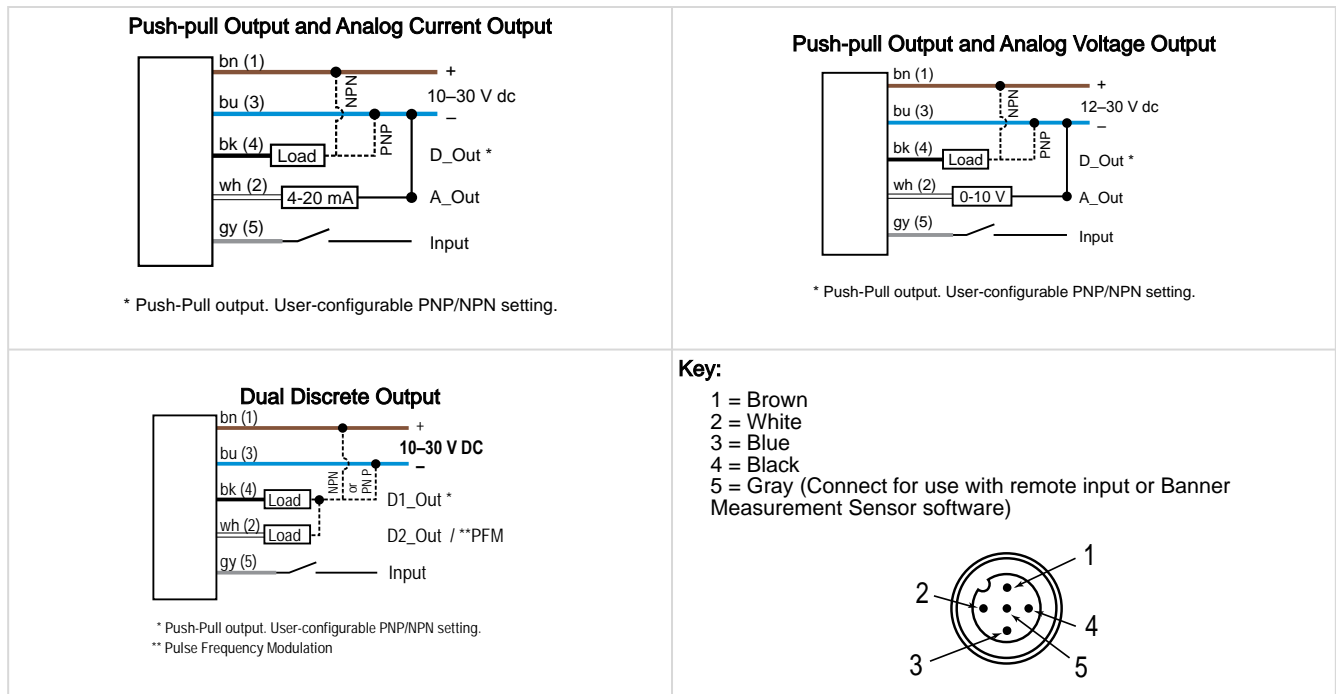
Push-pull Output and Analog Current Output

bn (1)
+
NPN
bu (3)
10–30 V dc
–
PNP
bk (4)
Load
D_Out *
wh (2)
4-20 mA
A_Out
gy (5)
Input

* Push-Pull output. User-configurable PNP/NPN setting.

Push-pull Output and Analog Voltage Output

bn (1)
+
NPN
bu (3)
12–30 V dc
–
PNP
bk (4)
Load
D_Out *
wh (2)
0-10 V
A_Out
gy (5)
Input

* Push-Pull output. User-configurable PNP/NPN setting.

Dual Discrete Output

bn (1)
+
bu (3)
10–30 V DC
–
NPN or PNP
bk (4)
Load
D1_Out *
wh (2)
Load
D2_Out / **PFM
gy (5)
Input

* Push-Pull output. User-configurable PNP/NPN setting.
** Pulse Frequency Modulation

Key:

1 = Brown
2 = White
3 = Blue
4 = Black
5 = Gray (Connect for use with remote input or Banner Measurement Sensor software)

1
2
4
3
5